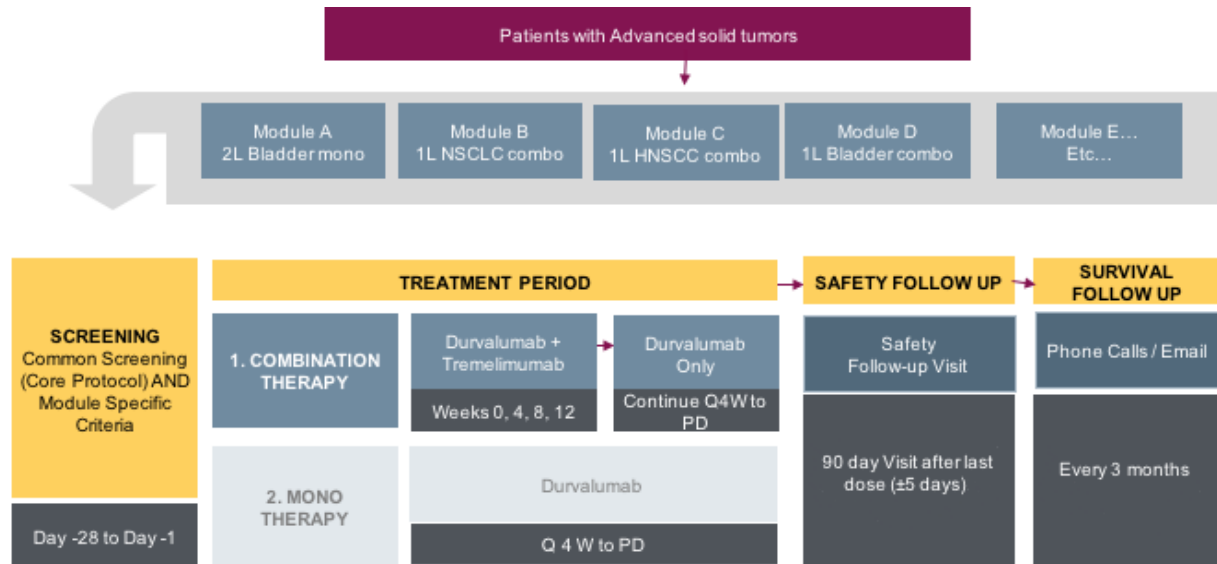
Patients with Advanced solid tumors

Module A
2L Bladder mono

Module B
1L NSCLC combo

Module C
1L HNSCC combo

Module D
1L Bladder combo

Module E…
Etc…

SCREENING
Common Screening (Core Protocol) AND Module Specific Criteria

Day -28 to Day -1

TREATMENT PERIOD

1. COMBINATION THERAPY

Durvalumab + Tremelimumab

Weeks 0, 4, 8, 12

Durvalumab Only

Continue Q4W to PD

2. MONO THERAPY

Durvalumab

Q 4 W to PD

SAFETY FOLLOW UP

Safety Follow-up Visit

90 day Visit after last dose (±5 days)

SURVIVAL FOLLOW UP

Phone Calls / Email

Every 3 months